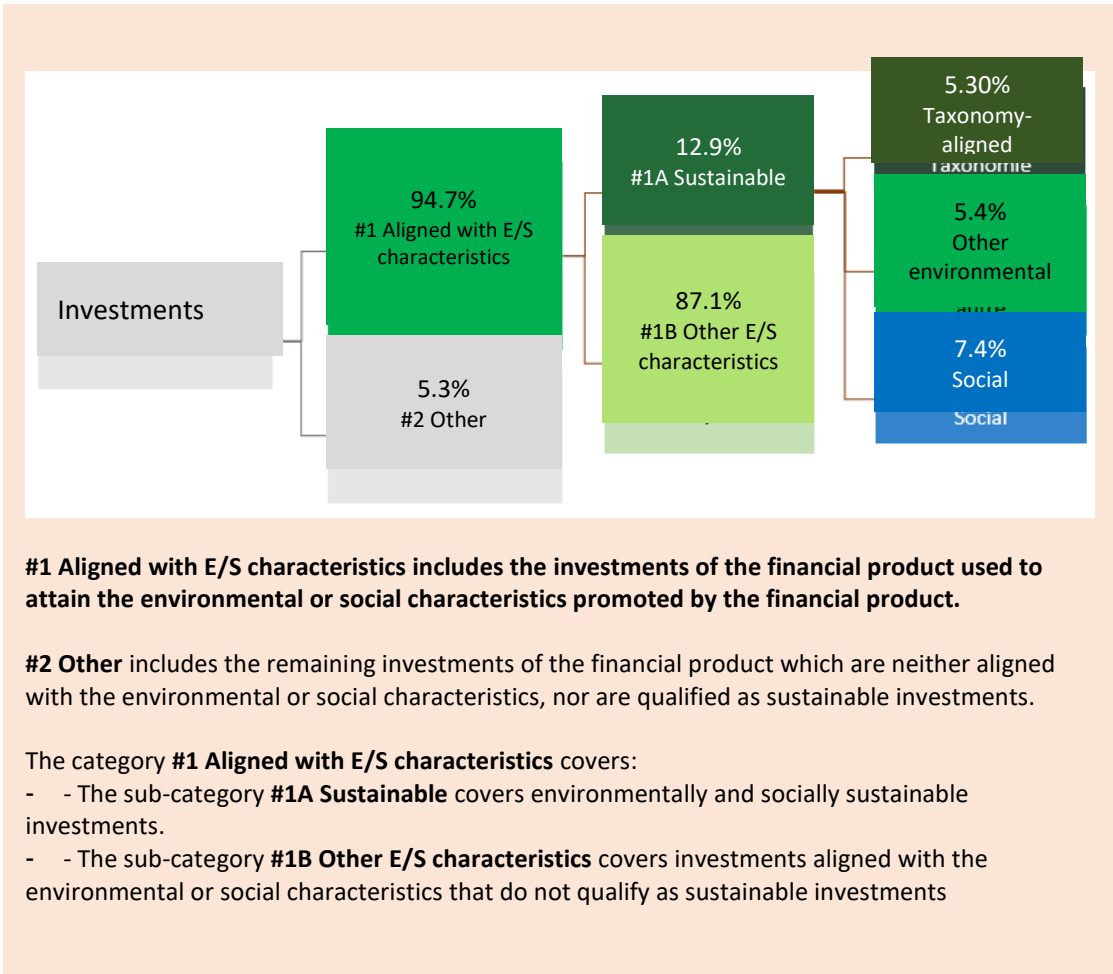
Investments

94.7%
#1 Aligned with E/S characteristics

5.3%
#2 Other

12.9%
#1A Sustainable

87.1%
#1B Other E/S characteristics

5.30%
Taxonomy-aligned
Taxonomie

5.4%
Other environmental

7.4%
Social
Social

#1 Aligned with E/S characteristics includes the investments of the financial product used to attain the environmental or social characteristics promoted by the financial product.

#2 Other includes the remaining investments of the financial product which are neither aligned with the environmental or social characteristics, nor are qualified as sustainable investments.

The category #1 Aligned with E/S characteristics covers:
- - The sub-category #1A Sustainable covers environmentally and socially sustainable investments.
- - The sub-category #1B Other E/S characteristics covers investments aligned with the environmental or social characteristics that do not qualify as sustainable investments